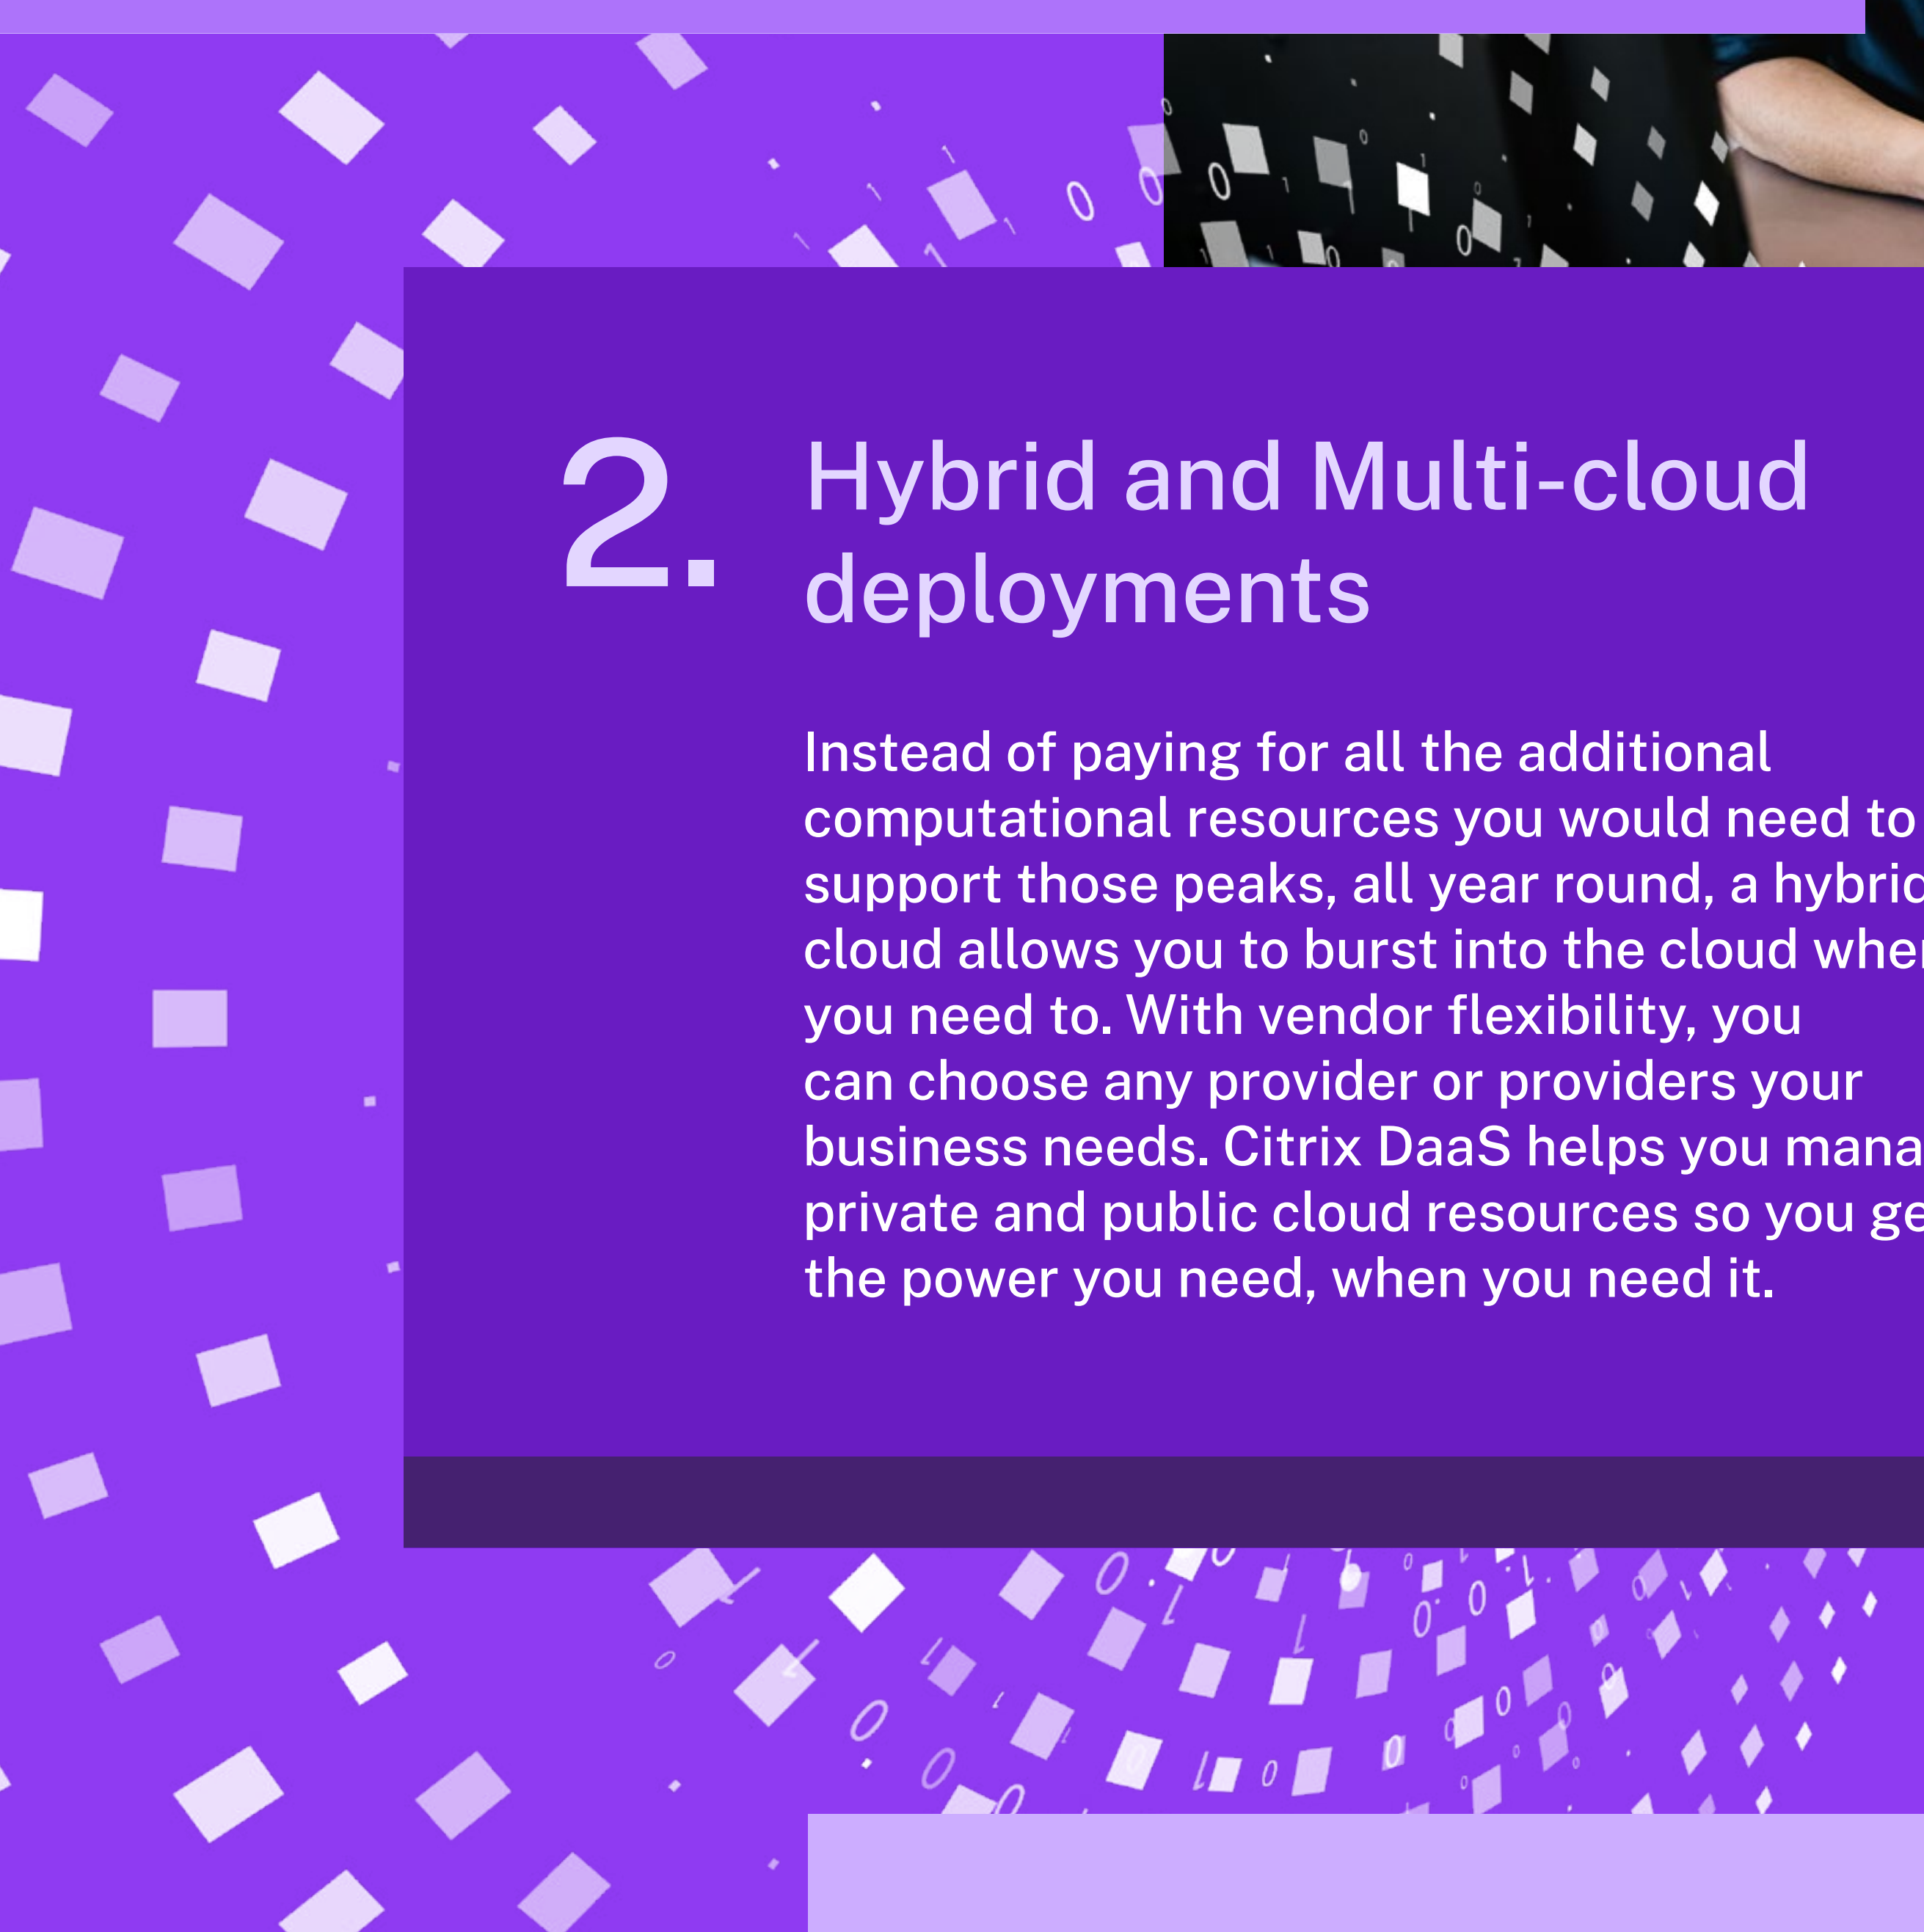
2. Hybrid and Multi-cloud deployments

Instead of paying for all the additional computational resources you would need to support those peaks, all year round, a hybri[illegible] cloud allows you to burst into the cloud whe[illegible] you need to. With vendor flexibility, you can choose any provider or providers your business needs. Citrix DaaS helps you mana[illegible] private and public cloud resources so you ge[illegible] the power you need, when you need it.